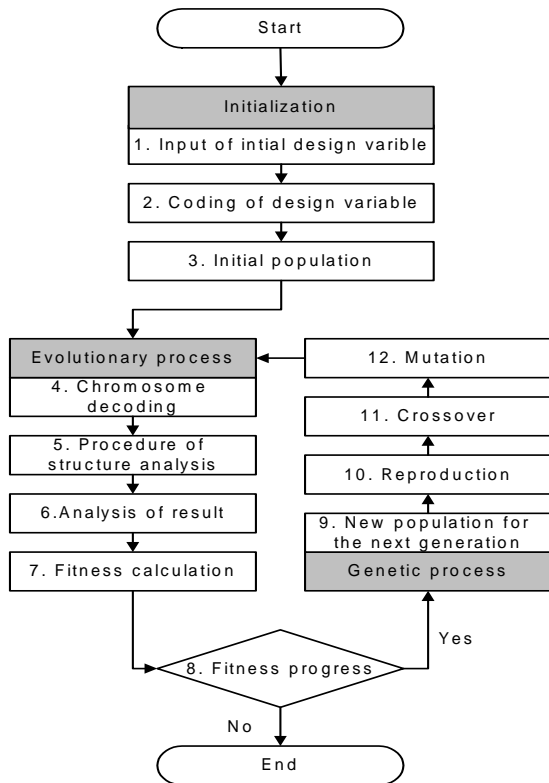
Start

Initialization

1. Input of intial design varible

2. Coding of design variable

3. Initial population

Evolutionary process

4. Chromosome decoding

5. Procedure of structure analysis

6.Analysis of result

7. Fitness calculation

8. Fitness progress

No

End

Yes

Genetic process

9. New population for the next generation

10. Reproduction

11. Crossover

12. Mutation